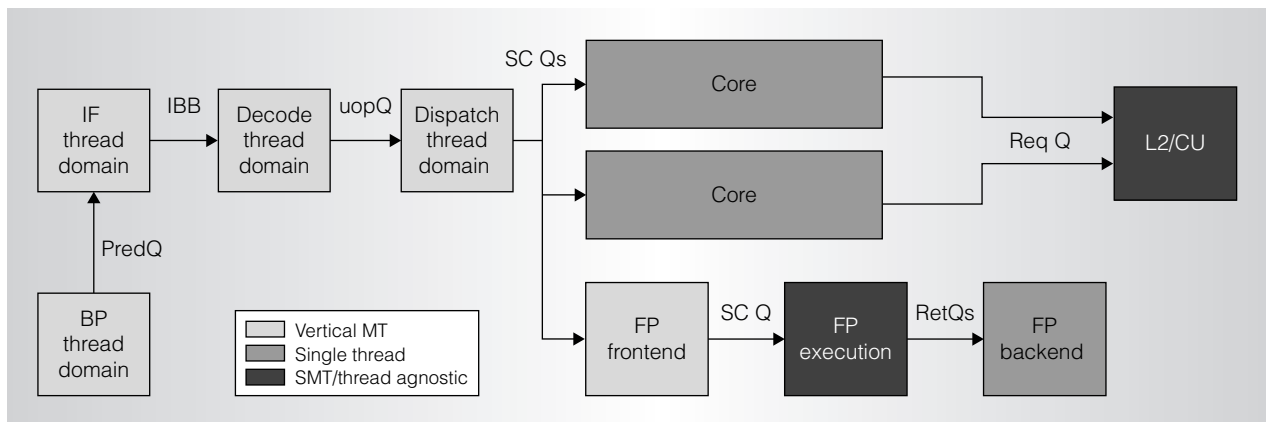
IF thread domain

IBB

Decode thread domain

uopQ

Dispatch thread domain

SC Qs

Core

Core

Req Q

L2/CU

PredQ

BP thread domain

Vertical MT
Single thread
SMT/thread agnostic

FP frontend

SC Q

FP execution

RetQs

FP backend